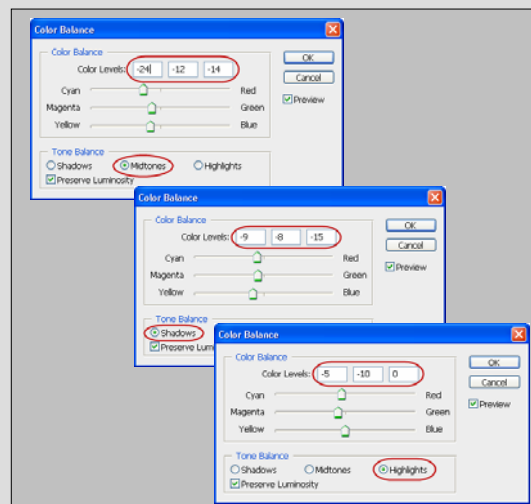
Color Balance

Color Balance
Color Levels: -24 -12 -14
Cyan Red
Magenta Green
Yellow Blue

Tone Balance
Shadows Midtones Highlights
Preserve Luminosity

OK
Cancel
Preview

Color Balance

Color Balance
Color Levels: -9 -8 -15
Cyan Red
Magenta Green
Yellow Blue

Tone Balance
Shadows
Preserve Lumin

OK
Cancel
Preview

Color Balance

Color Balance
Color Levels: -5 -10 0
Cyan Red
Magenta Green
Yellow Blue

Tone Balance
Shadows Midtones Highlights
Preserve Luminosity

OK
Cancel
Preview